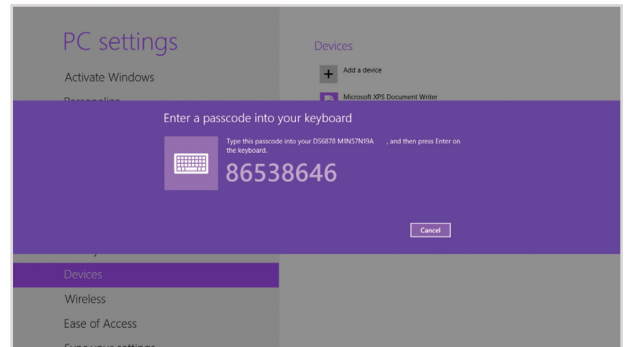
PC settings

Activate Windows

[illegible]

Devices

Add a device

Microsoft XPS Document Writer

Enter a passcode into your keyboard

Type this passcode into your DS6878 M1NS7NI9A , and then press Enter on the keyboard.

86538646

Cancel

Devices

Wireless

Ease of Access

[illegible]